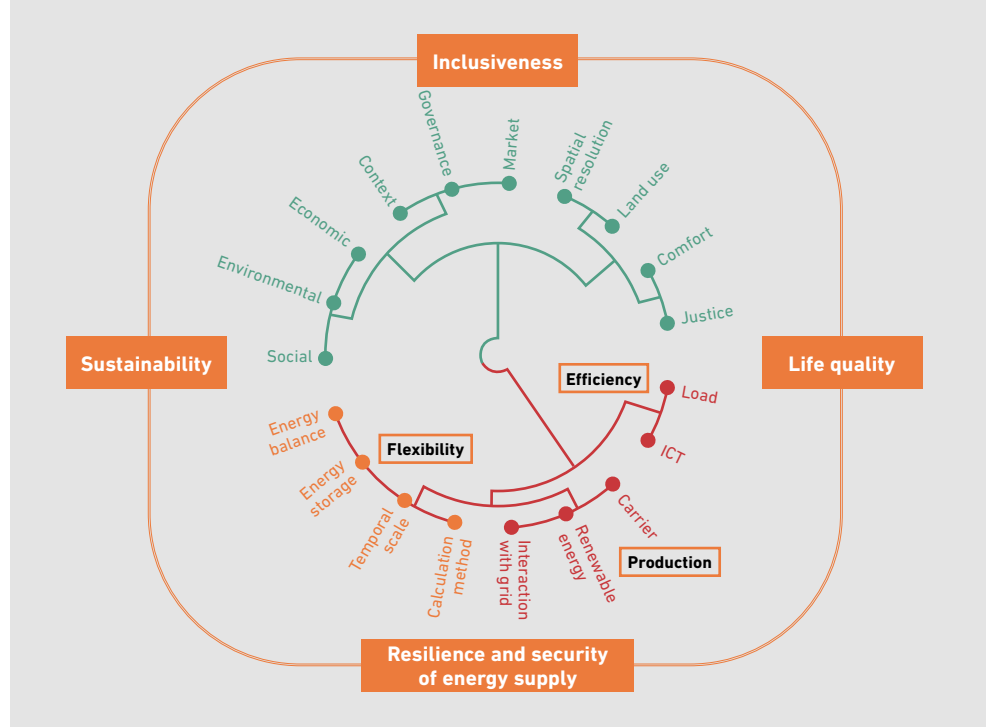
Inclusiveness

Governance

Market

Context

Spatial resolution

Land use

Economic

Comfort

Environmental

Justice

Social

Sustainability

Life quality

Efficiency

Load

Energy balance

Flexibility

ICT

Energy storage

Carrier

Temporal scale

Calculation method

Interaction with grid

Renewable energy

Production

Resilience and security of energy supply